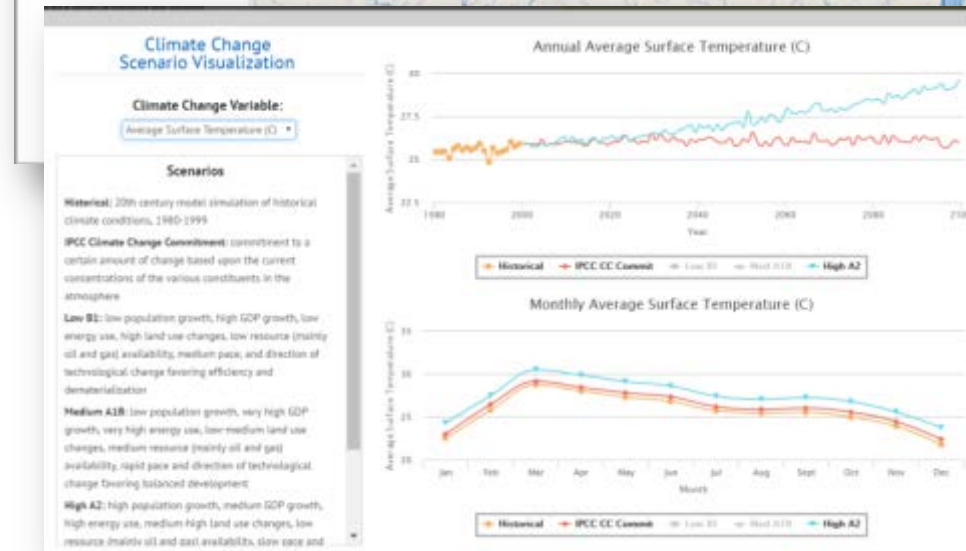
Climate Change Scenario Visualization

Climate Change Variable:

Average Surface Temperature (C)

Scenarios

Historical: 20th century model simulation of historical climate conditions, 1980-1999

IPCC Climate Change Commitment: commitment to a certain amount of change based upon the current concentrations of the various constituents in the atmosphere

Low B1: low population growth, high GDP growth, low energy use, high land use changes, low resource (mainly oil and gas) availability, medium pace, and direction of technological change favoring efficiency and dematerialization

Medium A1B: low population growth, very high GDP growth, very high energy use, low-medium land use changes, medium resource (mainly oil and gas) availability, rapid pace and direction of technological change favoring balanced development

High A2: high population growth, medium GDP growth, high energy use, medium-high land use changes, low resource (mainly oil and gas) availability, slow pace and

Annual Average Surface Temperature (C)

Average Surface Temperature (C)

30

27.5

25

22.5

1980

2000

2020

2040

2060

2080

2100

Year

Historical IPCC CC Commit Low B1 Med A1B High A2

Monthly Average Surface Temperature (C)

Average Surface Temperature (C)

35

30

25

20

Jan Feb Mar Apr May Jun Jul Aug Sept Oct Nov Dec

Month

Historical IPCC CC Commit Low B1 Med A1B High A2